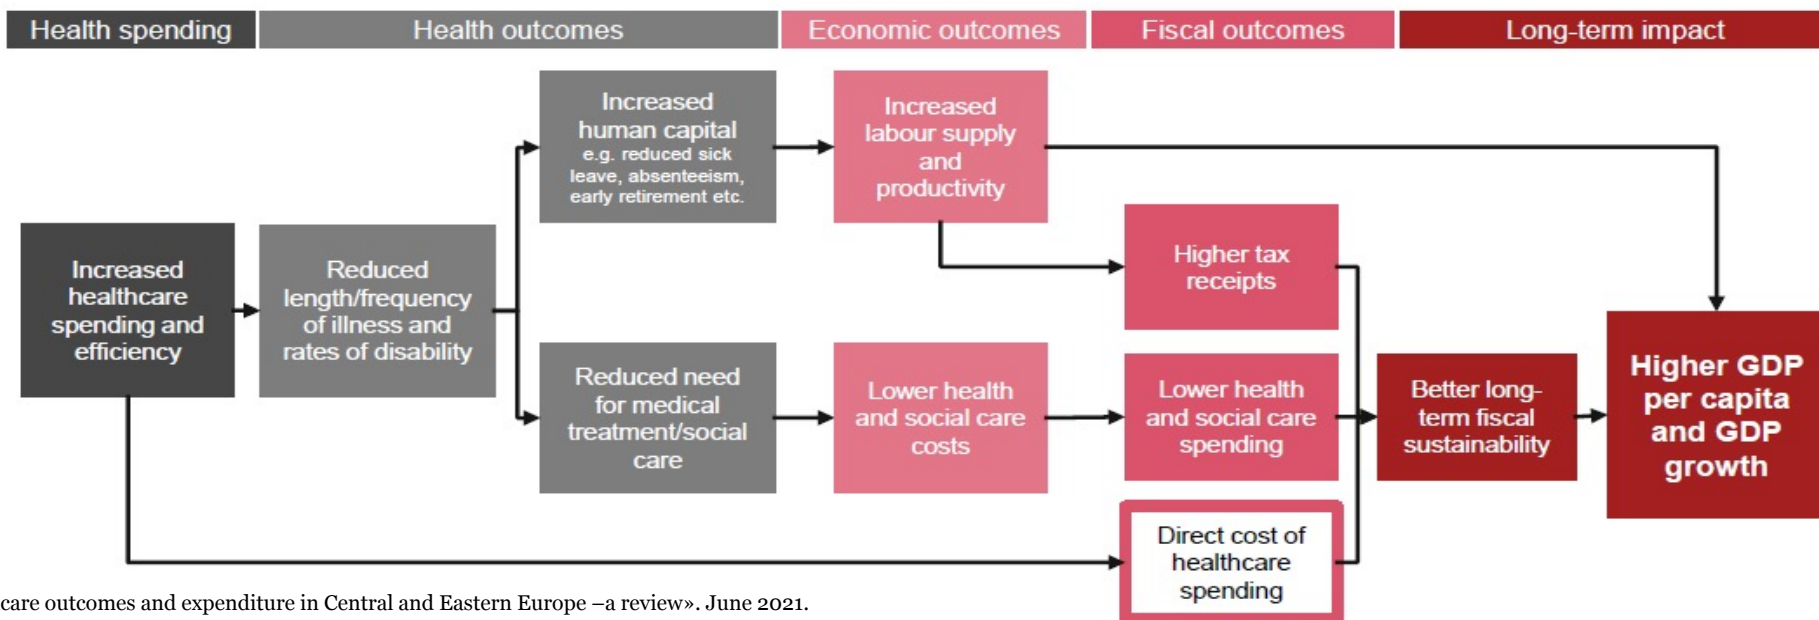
Health spending

Health outcomes

Economic outcomes

Fiscal outcomes

Long-term impact

Increased healthcare spending and efficiency

Reduced length/frequency of illness and rates of disability

Increased human capital e.g. reduced sick leave, absenteeism, early retirement etc.

Increased labour supply and productivity

Higher tax receipts

Reduced need for medical treatment/social care

Lower health and social care costs

Lower health and social care spending

Better long-term fiscal sustainability

Higher GDP per capita and GDP growth

Direct cost of healthcare spending

care outcomes and expenditure in Central and Eastern Europe –a review». June 2021.